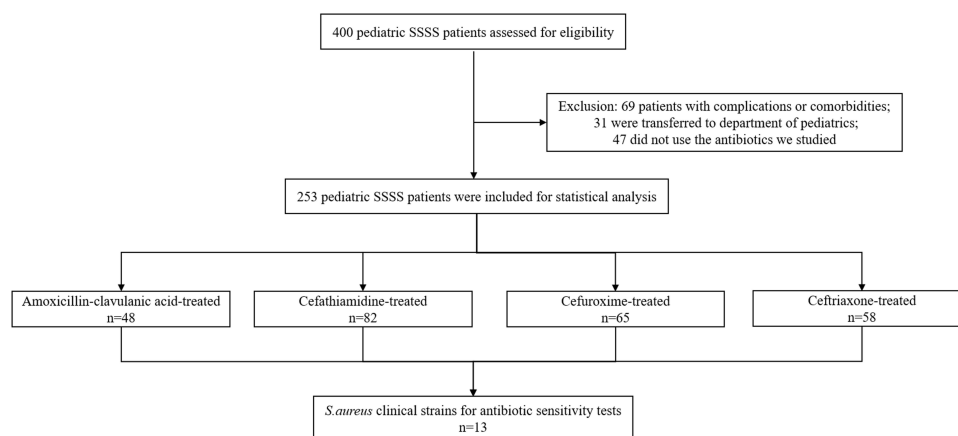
400 pediatric SSSS patients assessed for eligibility

Exclusion: 69 patients with complications or comorbidities; 31 were transferred to department of pediatrics; 47 did not use the antibiotics we studied

253 pediatric SSSS patients were included for statistical analysis

Amoxicillin-clavulanic acid-treated n=48

Cefathiamidine-treated n=82

Cefuroxime-treated n=65

Ceftriaxone-treated n=58

S.aureus clinical strains for antibiotic sensitivity tests n=13